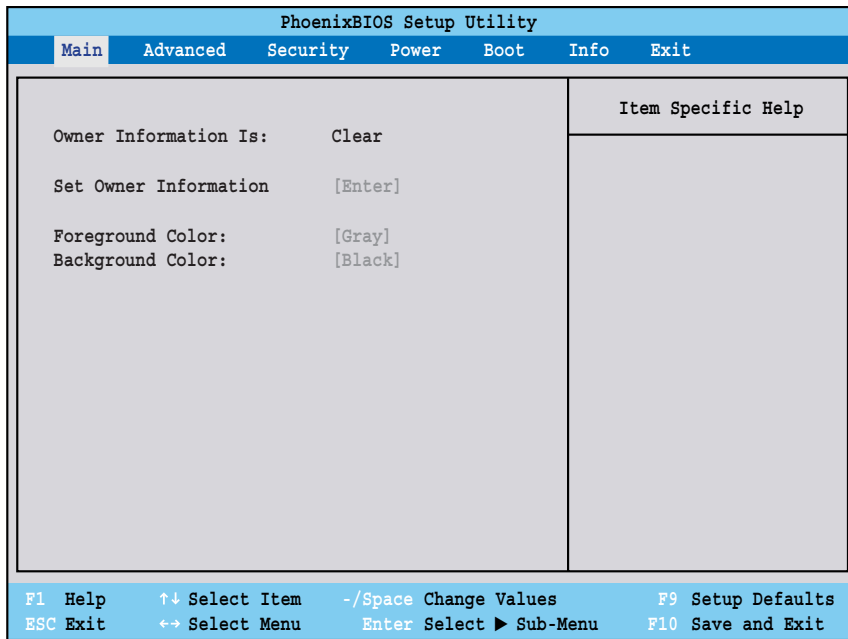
PhoenixBIOS Setup Utility

Main Advanced Security Power Boot Info Exit

Owner Information Is: Clear

Set Owner Information [Enter]

Foreground Color: [Gray]
Background Color: [Black]

Item Specific Help

F1 Help ↑↓ Select Item -/Space Change Values F9 Setup Defaults
ESC Exit ↔ Select Menu Enter Select ▶ Sub-Menu F10 Save and Exit